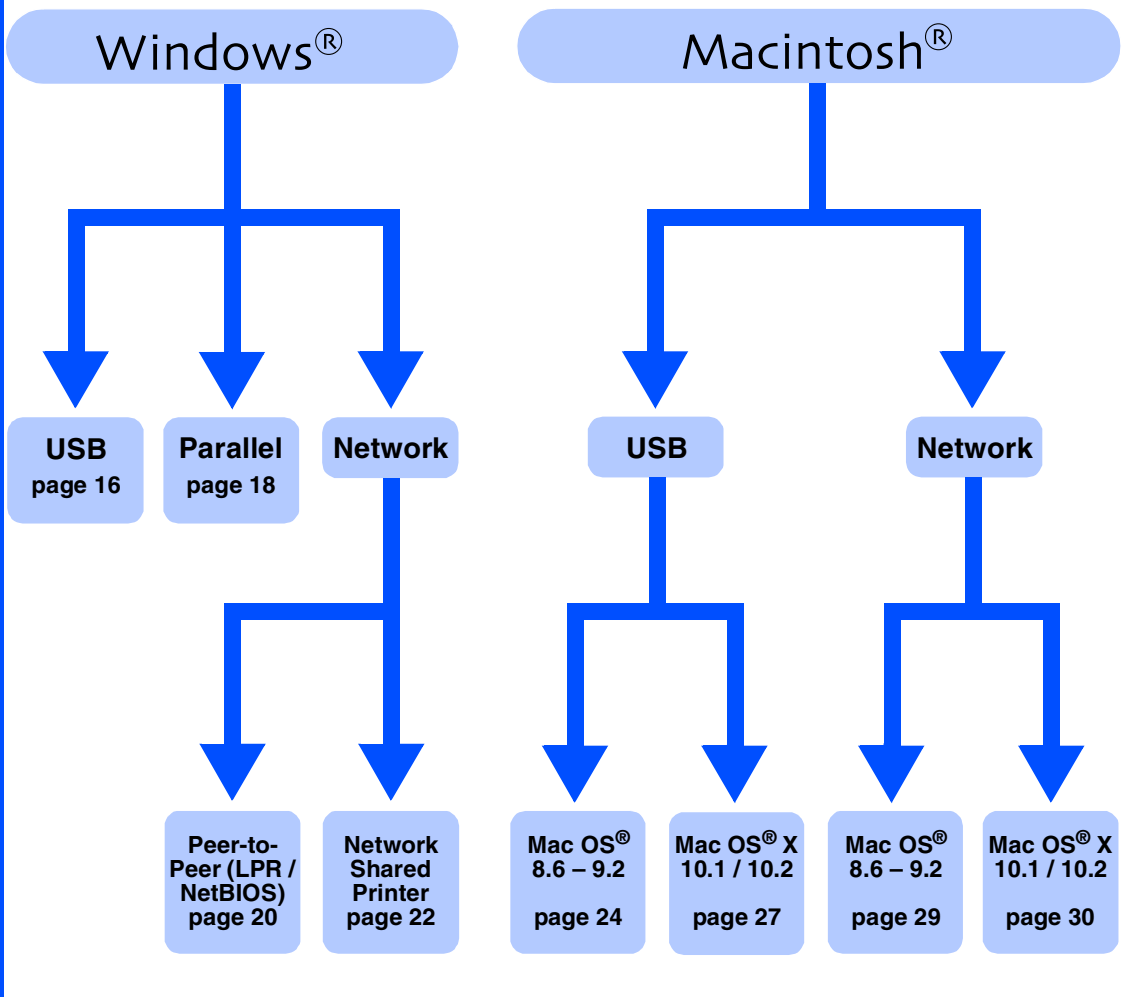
Windows®

Macintosh®

USB
page 16

Parallel
page 18

Network

USB

Network

Peer-to-Peer (LPR / NetBIOS)
page 20

Network Shared Printer
page 22

Mac OS®
8.6 – 9.2
page 24

Mac OS® X
10.1 / 10.2
page 27

Mac OS®
8.6 – 9.2
page 29

Mac OS® X
10.1 / 10.2
page 30